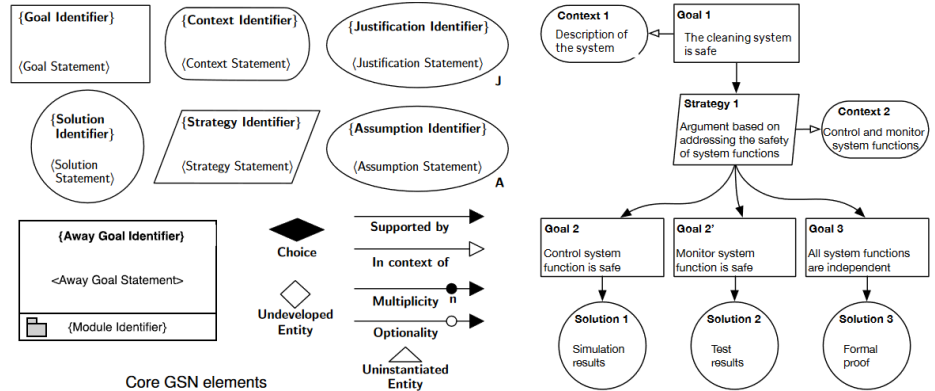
{Goal Identifier}

⟨Goal Statement⟩

{Context Identifier}

⟨Context Statement⟩

{Justification Identifier}

⟨Justification Statement⟩

J

{Solution Identifier}

⟨Solution Statement⟩

{Strategy Identifier}

⟨Strategy Statement⟩

{Assumption Identifier}

⟨Assumption Statement⟩

A

{Away Goal Identifier}

<Away Goal Statement>

{Module Identifier}

Choice

Undeveloped Entity

Supported by

In context of

Multiplicity

n

Optionality

Uninstantiated Entity

Core GSN elements

Context 1

Description of the system

Goal 1

The cleaning system is safe

Strategy 1

Argument based on addressing the safety of system functions

Context 2

Control and monitor system functions

Goal 2

Control system function is safe

Goal 2'

Monitor system function is safe

Goal 3

All system functions are independent

Solution 1

Simulation results

Solution 2

Test results

Solution 3

Formal proof